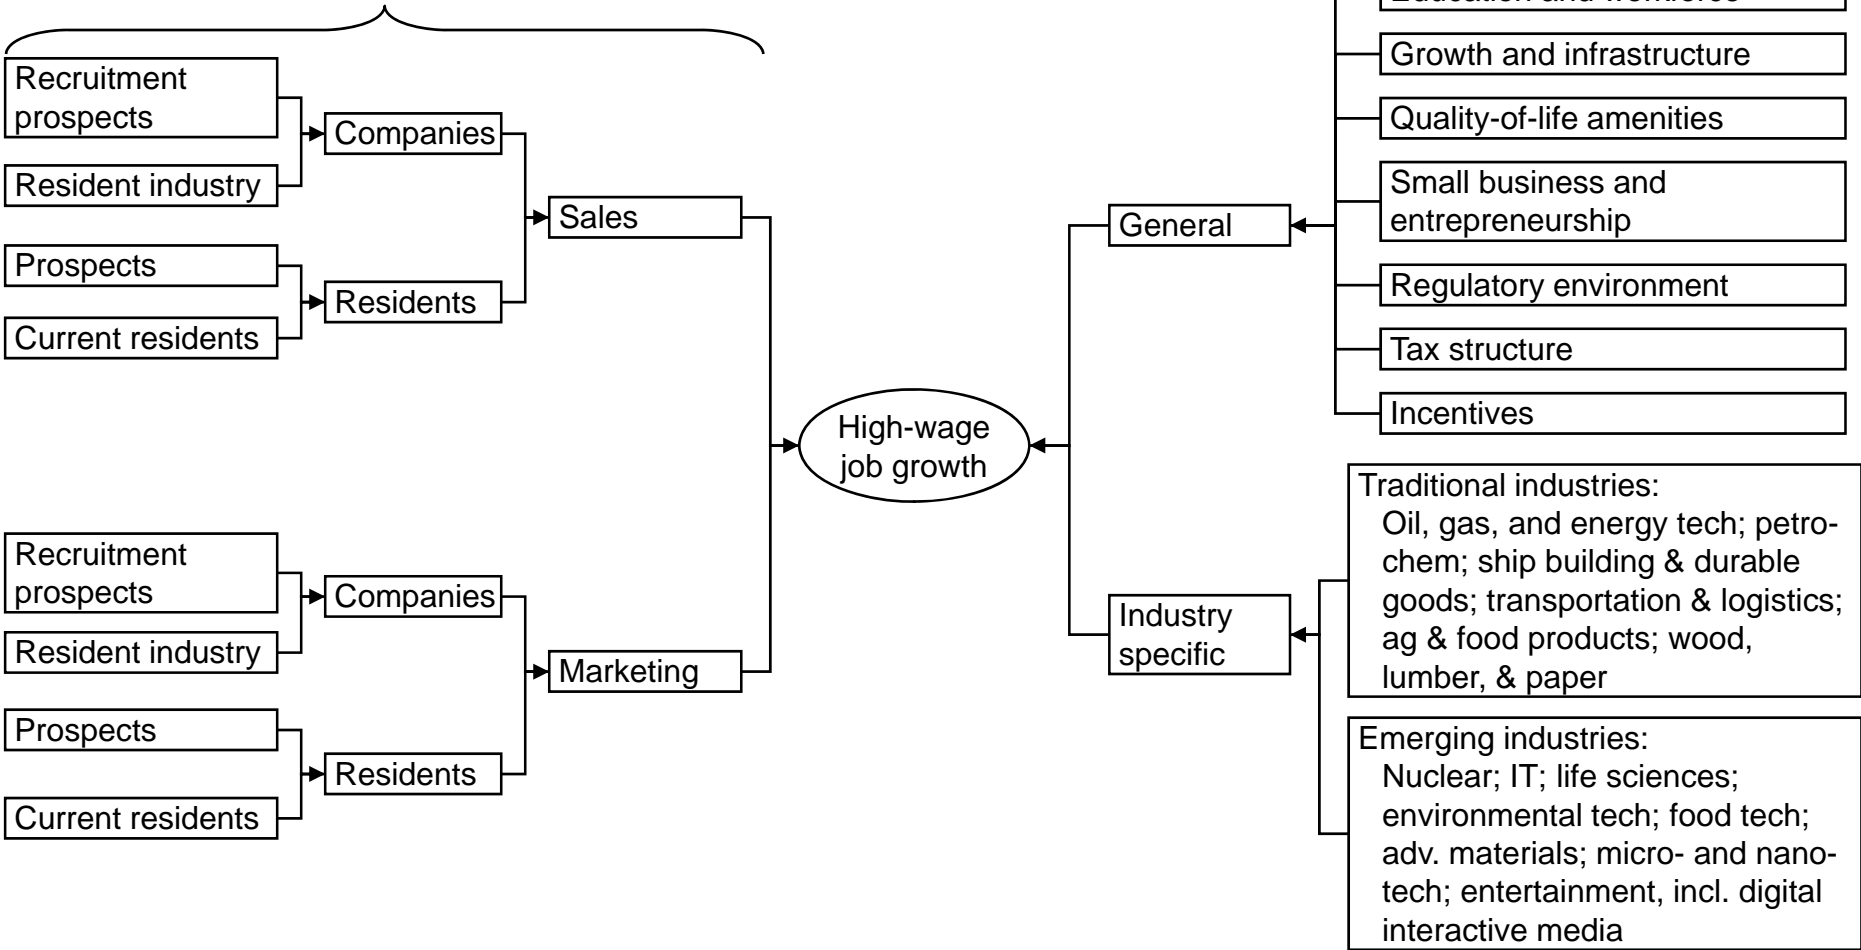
Recruitment prospects

Resident industry

Companies

Prospects

Current residents

Residents

Sales

Recruitment prospects

Resident industry

Companies

Prospects

Current residents

Residents

Marketing

High-wage job growth

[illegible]

Growth and infrastructure

Quality-of-life amenities

Small business and entrepreneurship

Regulatory environment

Tax structure

Incentives

General

Industry specific

Traditional industries:
Oil, gas, and energy tech; petrochem; ship building & durable goods; transportation & logistics; ag & food products; wood, lumber, & paper

Emerging industries:
Nuclear; IT; life sciences; environmental tech; food tech; adv. materials; micro- and nanotech; entertainment, incl. digital interactive media